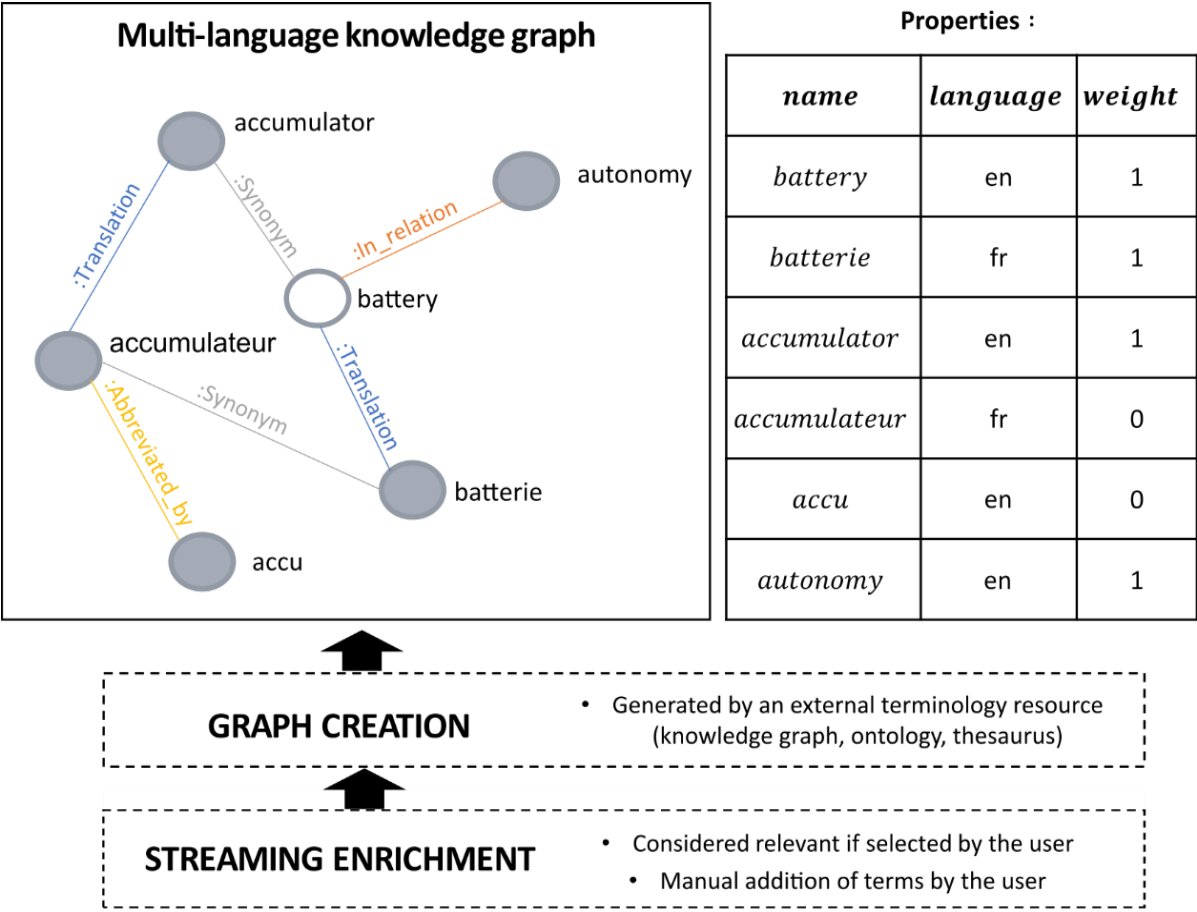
Multi-language knowledge graph

accumulator

autonomy

:Translation

:Synonym

:In_relation

battery

accumulateur

:Translation

:Synonym

:Abbreviated_by

batterie

accu

Properties :

| $name$ | $language$ | $weight$ |
|---|---|---|
| $battery$ | en | 1 |
| $batterie$ | fr | 1 |
| $accumulator$ | en | 1 |
| $accumulateur$ | fr | 0 |
| $accu$ | en | 0 |
| $autonomy$ | en | 1 |

GRAPH CREATION

• Generated by an external terminology resource (knowledge graph, ontology, thesaurus)

STREAMING ENRICHMENT

• Considered relevant if selected by the user

• Manual addition of terms by the user